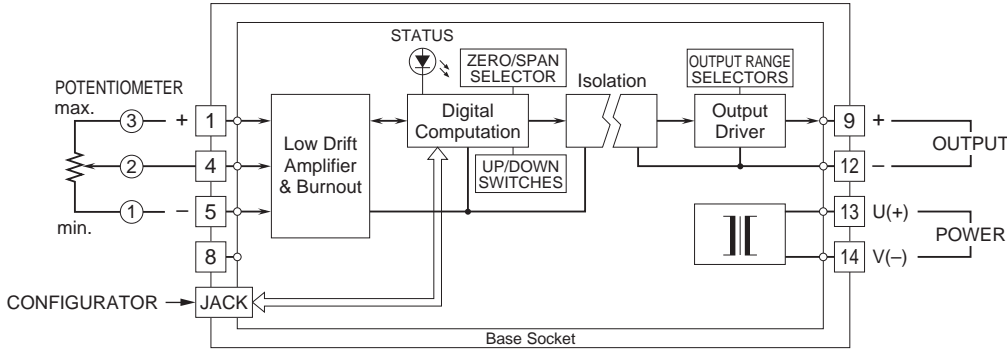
STATUS

ZERO/SPAN SELECTOR

Isolation

OUTPUT RANGE SELECTORS

POTENTIOMETER

max.

3

+

1

Low Drift Amplifier & Burnout

Digital Computation

Output Driver

9

+

OUTPUT

2

4

UP/DOWN SWITCHES

12

–

1

–

5

13

U(+)

min.

POWER

8

14

V(–)

CONFIGURATOR

JACK

Base Socket